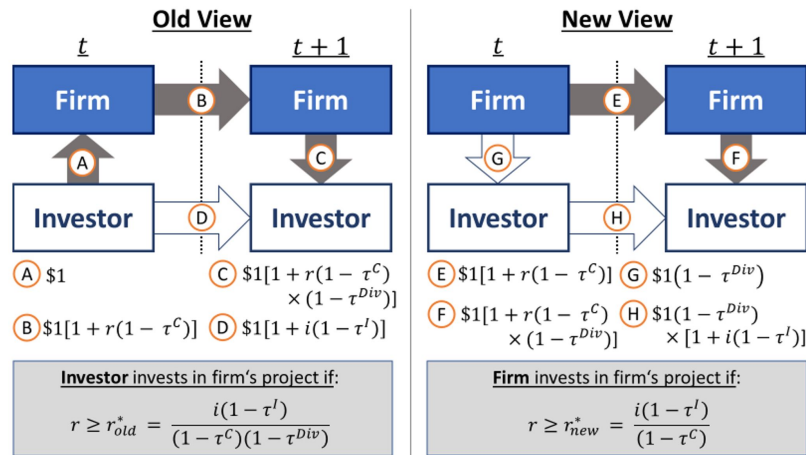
Old View

$t$

$t+1$

Firm

B

Firm

A

C

Investor

D

Investor

A $1

C $\$1[1 + r(1 - \tau^C) \times (1 - \tau^{Div})]$

B $\$1[1 + r(1 - \tau^C)]$

D $\$1[1 + i(1 - \tau^I)]$

Investor invests in firm's project if:

$r \geq r^*_{old} = \frac{i(1 - \tau^I)}{(1 - \tau^C)(1 - \tau^{Div})}$

New View

$t$

$t+1$

Firm

E

Firm

G

F

Investor

H

Investor

E $\$1[1 + r(1 - \tau^C)]$

G $\$1(1 - \tau^{Div})$

F $\$1[1 + r(1 - \tau^C) \times (1 - \tau^{Div})]$

H $\$1(1 - \tau^{Div}) \times [1 + i(1 - \tau^I)]$

Firm invests in firm's project if:

$r \geq r^*_{new} = \frac{i(1 - \tau^I)}{(1 - \tau^C)}$